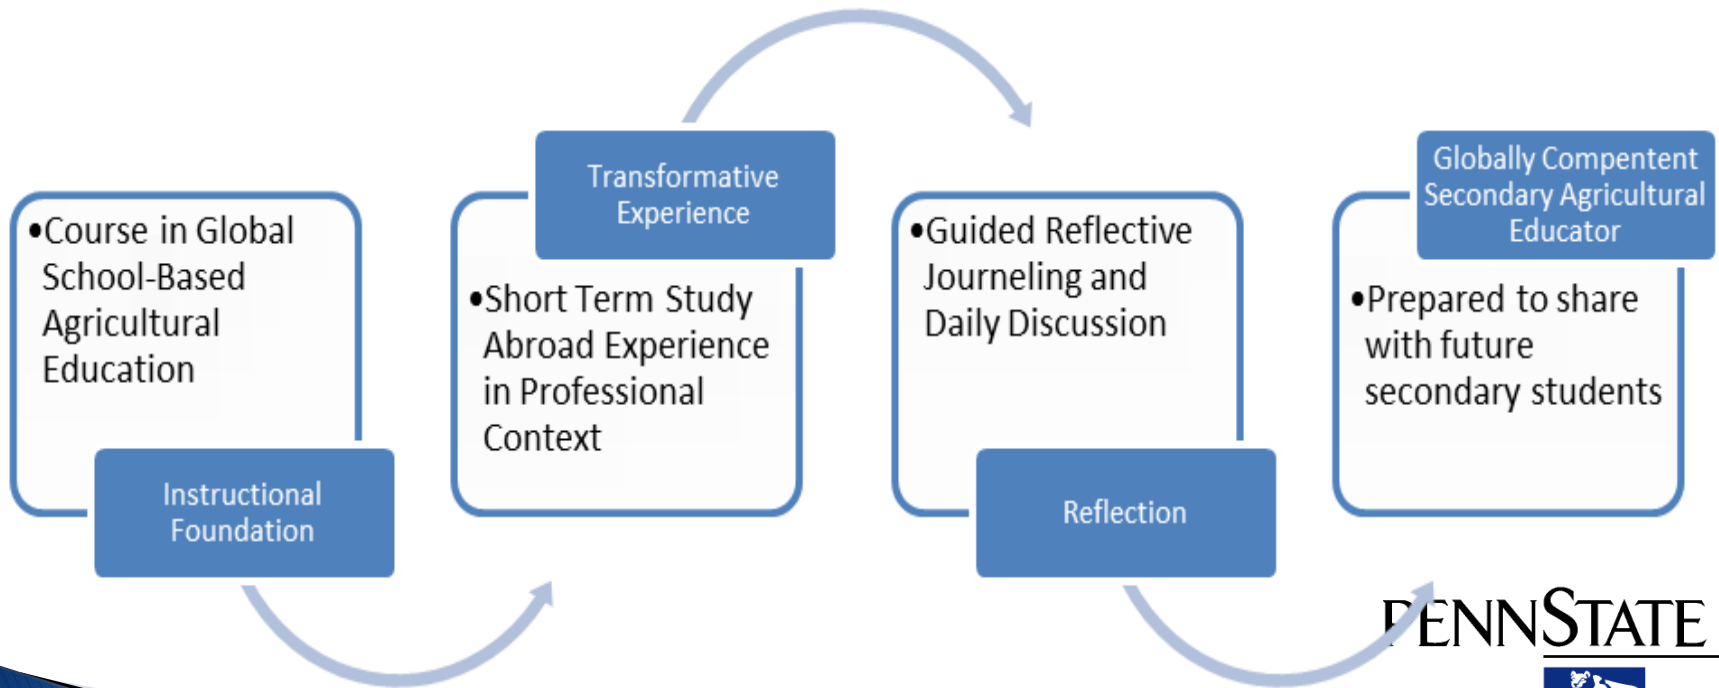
•Course in Global School-Based Agricultural Education

Instructional Foundation

Transformative Experience

•Short Term Study Abroad Experience in Professional Context

•Guided Reflective Journeling and Daily Discussion

Reflection

Globally Compentent Secondary Agricultural Educator

•Prepared to share with future secondary students

PENNSTATE